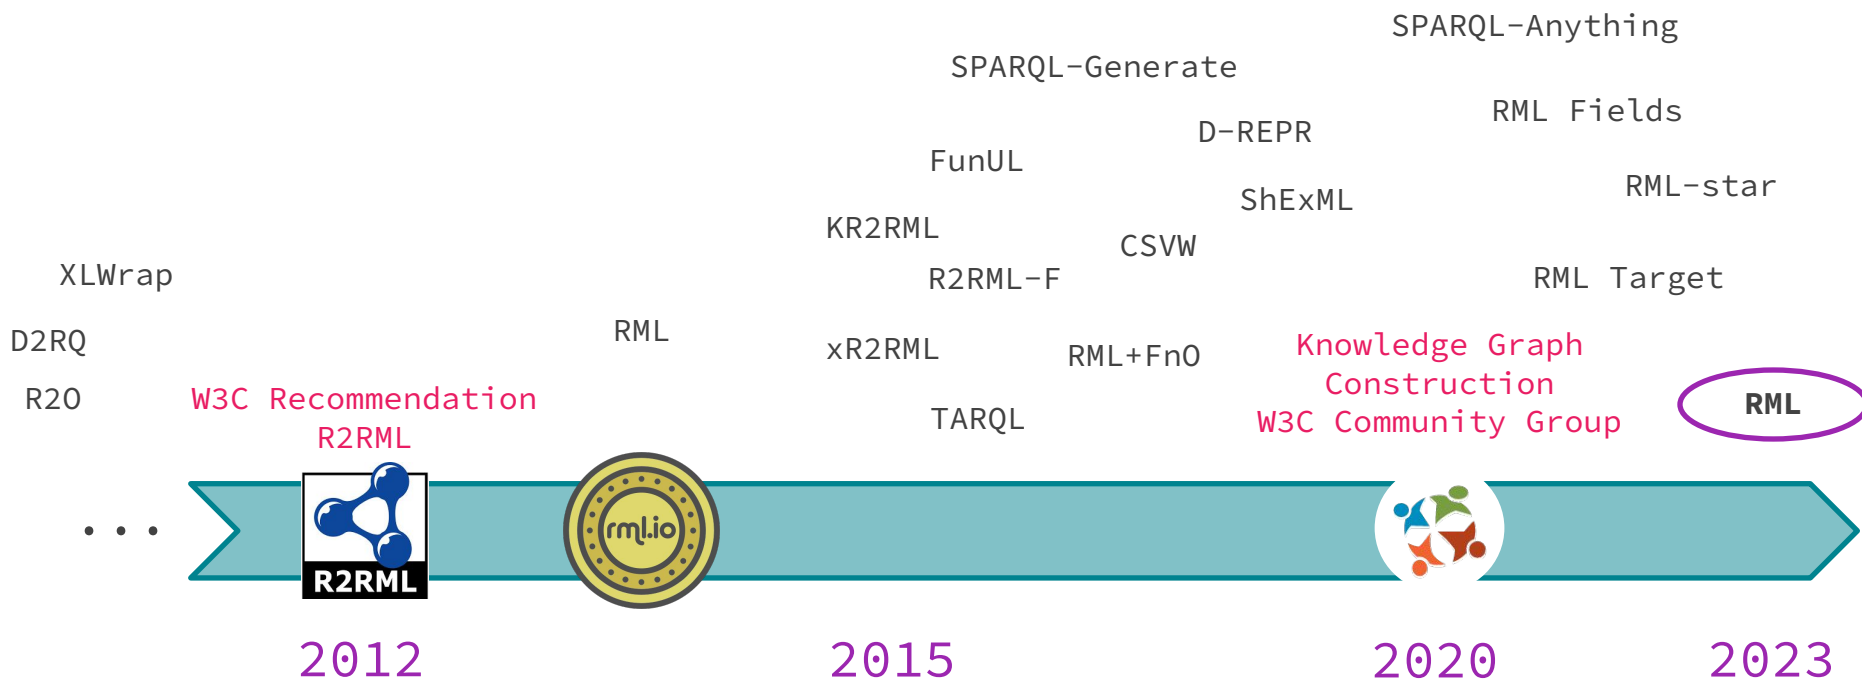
SPARQL-Anything

SPARQL-Generate

RML Fields

D-REPR

FunUL

RML-star

ShExML

KR2RML

CSVW

XLWrap

R2RML-F

RML Target

D2RQ

RML

xR2RML

RML+FnO

Knowledge Graph Construction W3C Community Group

R2O

W3C Recommendation R2RML

TARQL

RML

...

R2RML

rml.io

2012

2015

2020

2023